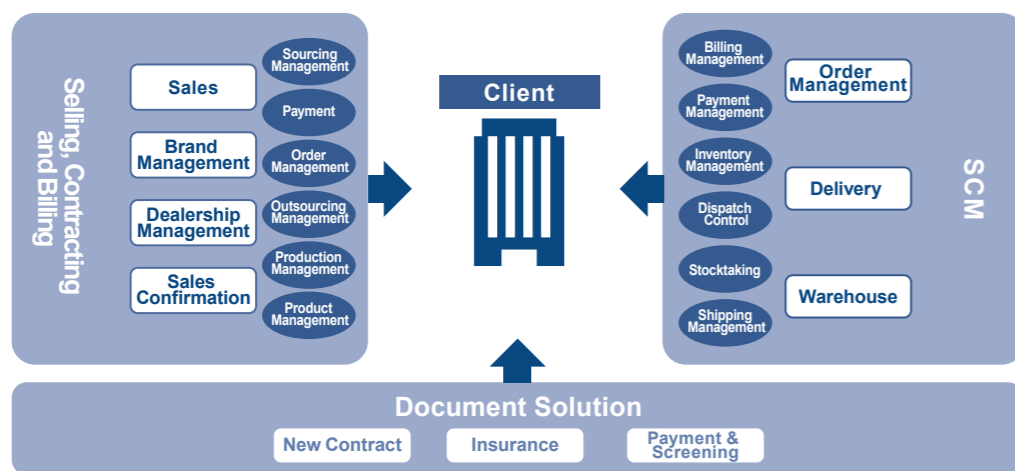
Selling, Contracting and Billing

Sales

Brand Management

Dealership Management

Sales Confirmation

Sourcing Management

Payment

Order Management

Outsourcing Management

Production Management

Product Management

Client

Billing Management

Payment Management

Inventory Management

Dispatch Control

Stocktaking

Shipping Management

Order Management

Delivery

Warehouse

SCM

Document Solution

New Contract

Insurance

Payment & Screening